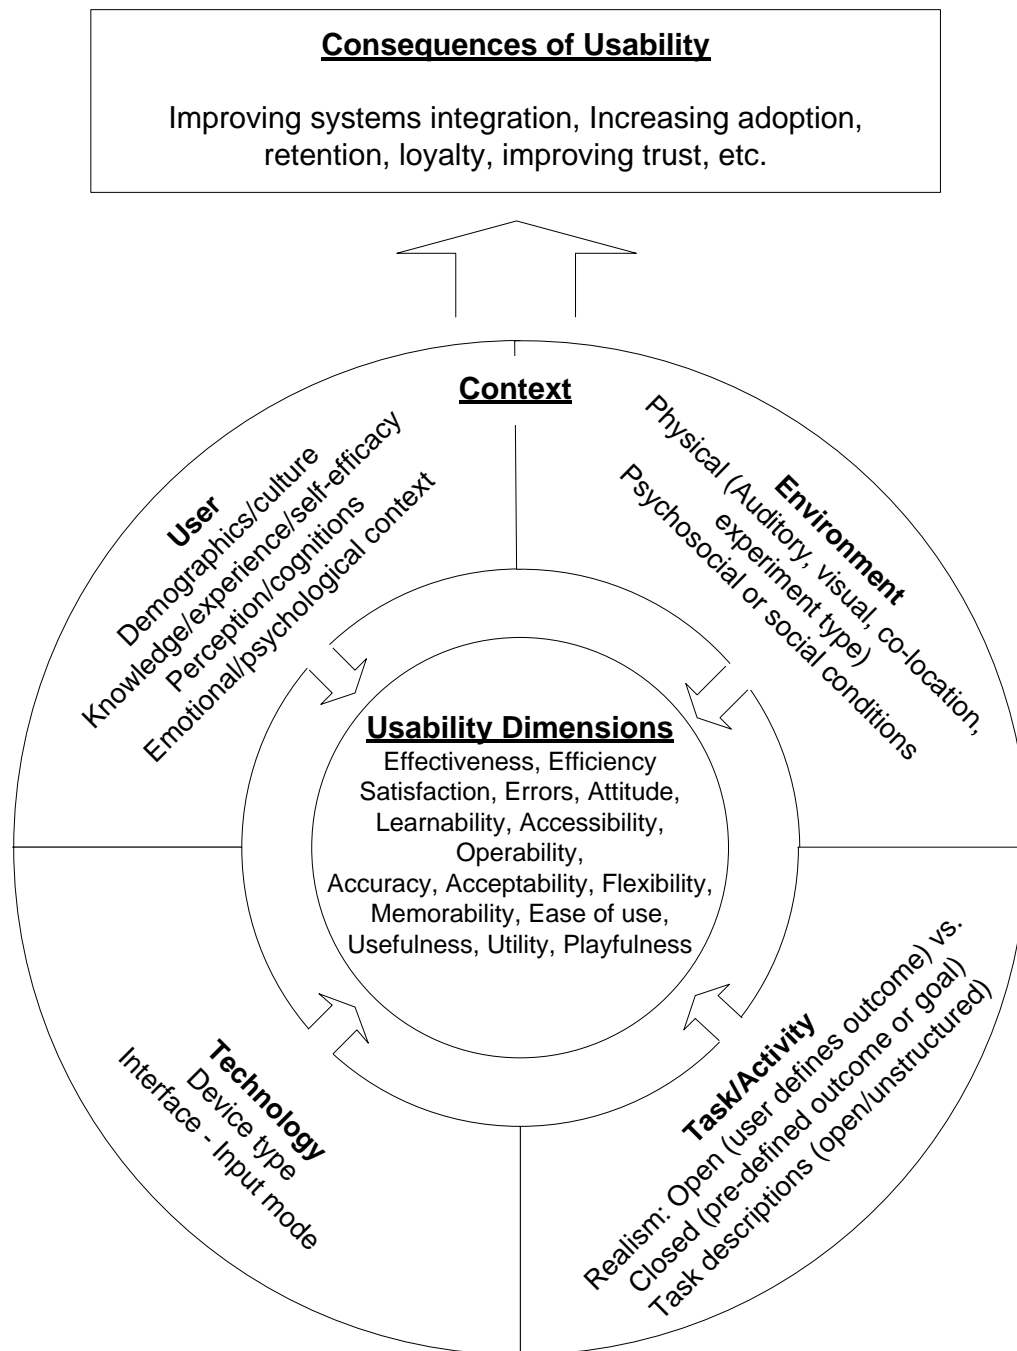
Consequences of Usability

Improving systems integration, Increasing adoption, retention, loyalty, improving trust, etc.

Context

User
Demographics/culture
Knowledge/experience/self-efficacy
Perception/cognitions
Emotional/psychological context

Environment
Physical (Auditory, visual, co-location, experiment type)
Psychosocial or social conditions

Usability Dimensions
Effectiveness, Efficiency
Satisfaction, Errors, Attitude, Learnability, Accessibility, Operability, Accuracy, Acceptability, Flexibility, Memorability, Ease of use, Usefulness, Utility, Playfulness

Technology
Device type
Interface - Input mode

Task/Activity
Realism: Open (user defines outcome) vs. Closed (pre-defined outcome or goal)
Task descriptions (open/unstructured)